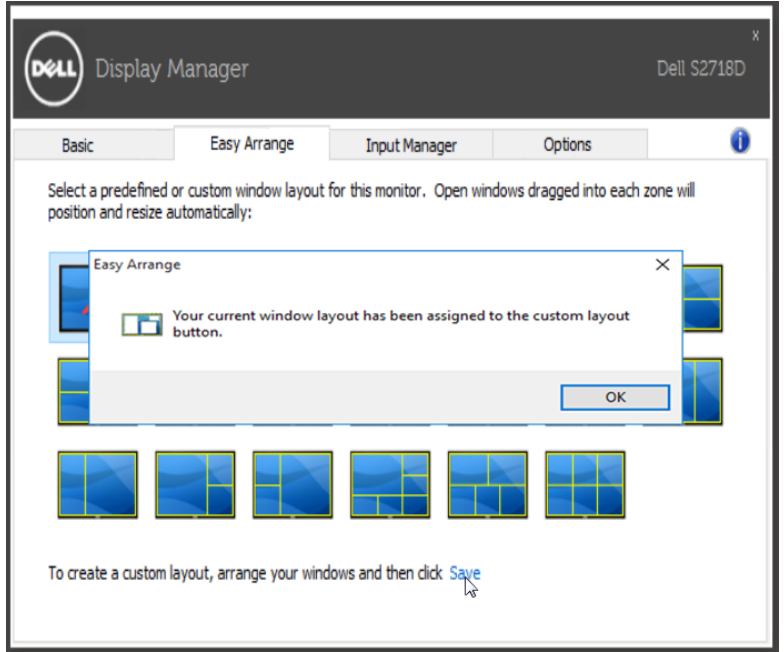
DELL Display Manager

Dell S2718D

x

Basic

Easy Arrange

Input Manager

Options

Select a predefined or custom window layout for this monitor. Open windows dragged into each zone will position and resize automatically:

Easy Arrange

Your current window layout has been assigned to the custom layout button.

OK

To create a custom layout, arrange your windows and then click Save